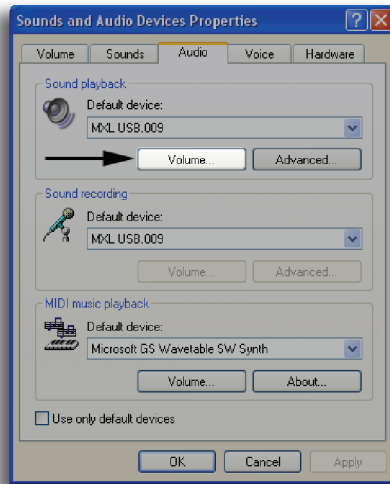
Sounds and Audio Devices Properties

Volume Sounds Audio Voice Hardware

Sound playback

Default device:

MXL US8.009

Volume...

Advanced...

Sound recording

Default device:

MXL US8.009

Volume...

Advanced...

MIDI music playback

Default device:

Microsoft GS Wavetable SW Synth

Volume...

About...

Use only default devices

OK

Cancel

Apply